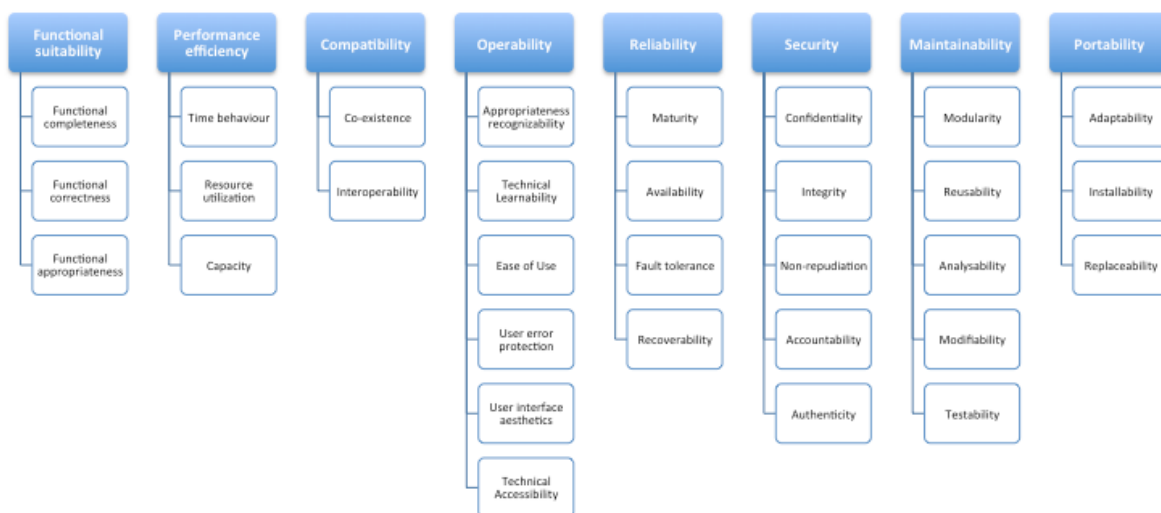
Functional suitability

Functional completeness

Functional correctness

Functional appropriateness

Performance efficiency

Time behaviour

Resource utilization

Capacity

Compatibility

Co-existence

Interoperability

Operability

Appropriateness recognizability

Technical Learnability

Ease of Use

User error protection

User interface aesthetics

Technical Accessibility

Reliability

Maturity

Availability

Fault tolerance

Recoverability

Security

Confidentiality

Integrity

Non-repudiation

Accountability

Authenticity

Maintainability

Modularity

Reusability

Analysability

Modifiability

Testability

Portability

Adaptability

Installability

Replaceability